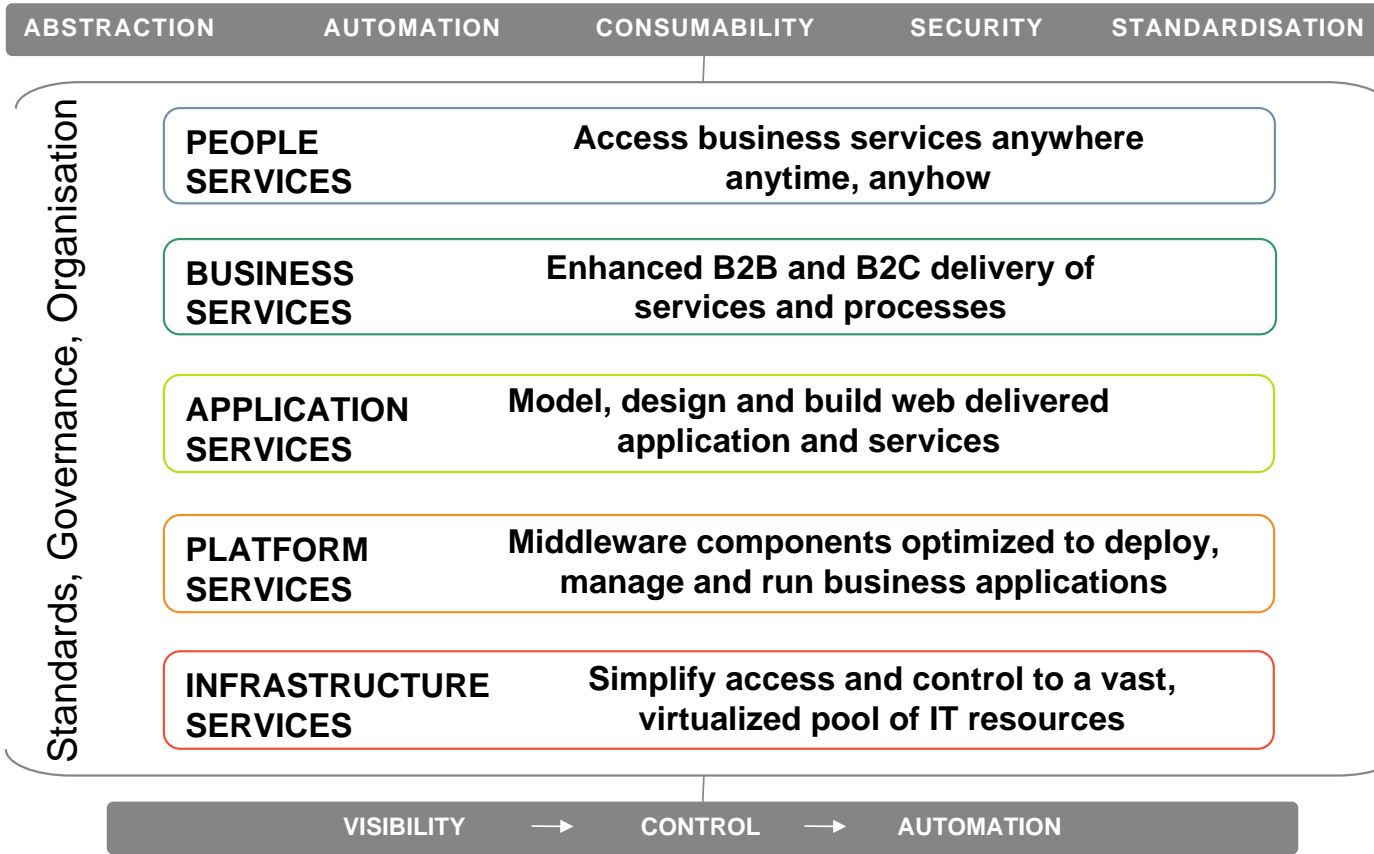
ABSTRACTION AUTOMATION CONSUMABILITY SECURITY STANDARDISATION

Standards, Governance, Organisation

PEOPLE SERVICES
Access business services anywhere anytime, anyhow

BUSINESS SERVICES
Enhanced B2B and B2C delivery of services and processes

APPLICATION SERVICES
Model, design and build web delivered application and services

PLATFORM SERVICES
Middleware components optimized to deploy, manage and run business applications

INFRASTRUCTURE SERVICES
Simplify access and control to a vast, virtualized pool of IT resources

VISIBILITY → CONTROL → AUTOMATION